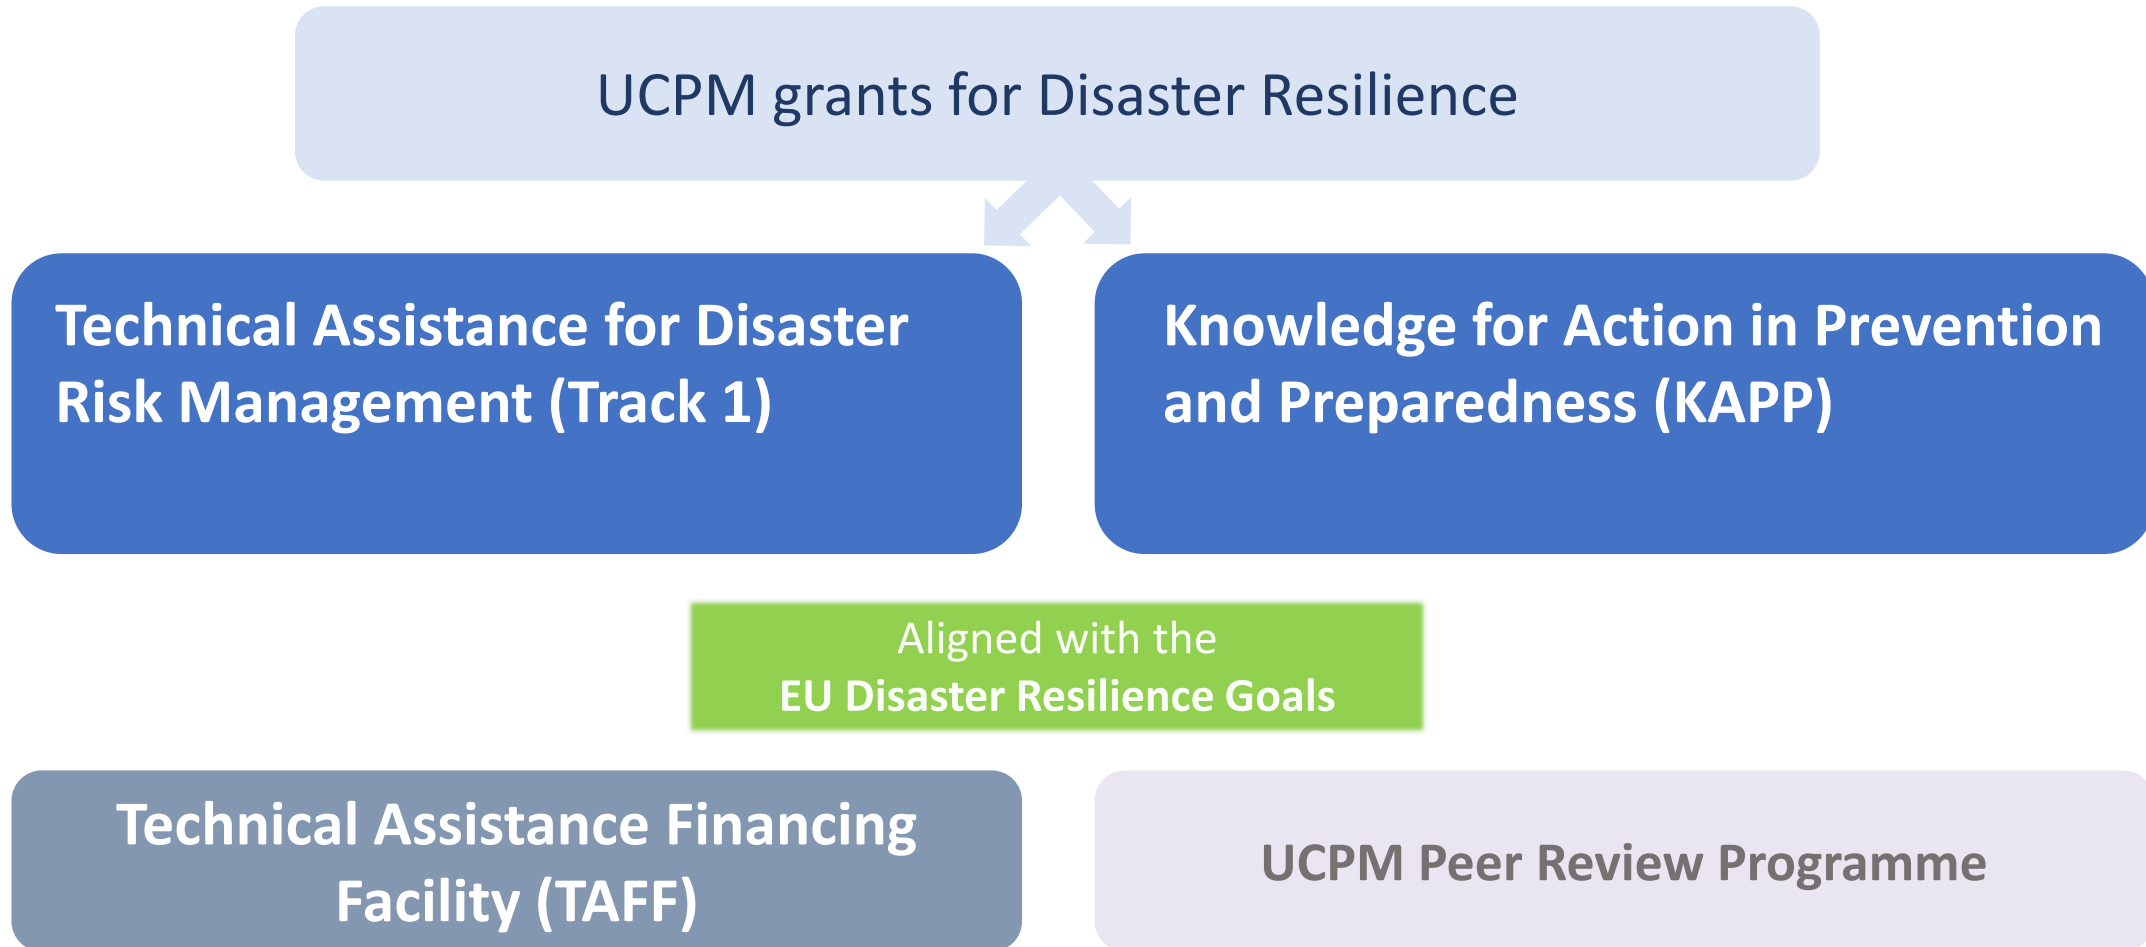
UCPM grants for Disaster Resilience

Technical Assistance for Disaster Risk Management (Track 1)

Knowledge for Action in Prevention and Preparedness (KAPP)

Aligned with the
EU Disaster Resilience Goals

Technical Assistance Financing Facility (TAFF)

UCPM Peer Review Programme